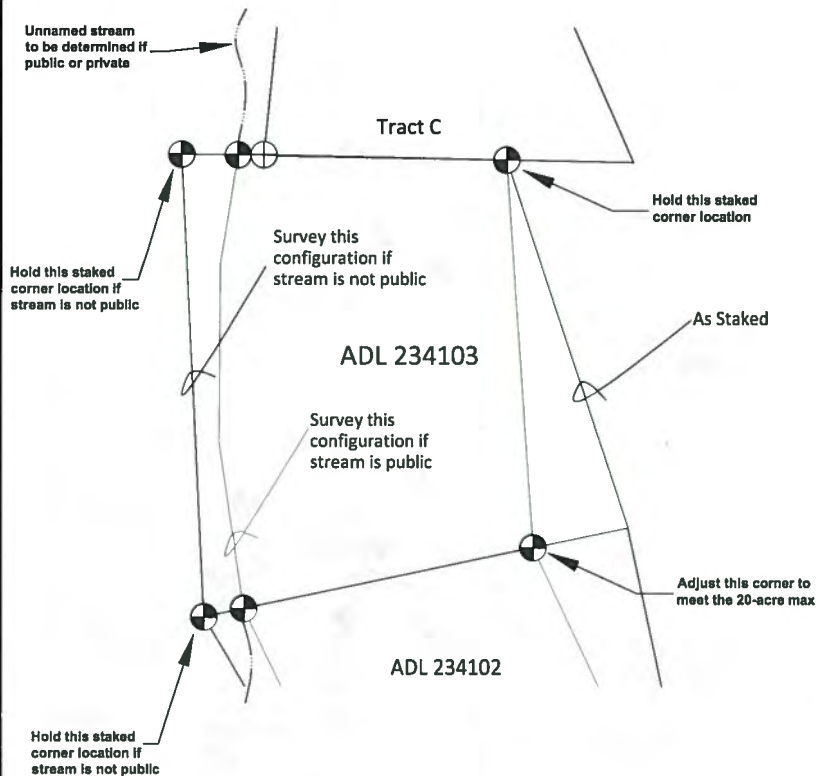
Unnamed stream to be determined if public or private

Tract C

Hold this staked corner location

Survey this configuration if stream is not public

Hold this staked corner location if stream is not public

As Staked

ADL 234103

Survey this configuration if stream is public

Adjust this corner to meet the 20-acre max

ADL 234102

Hold this staked corner location if stream is not public